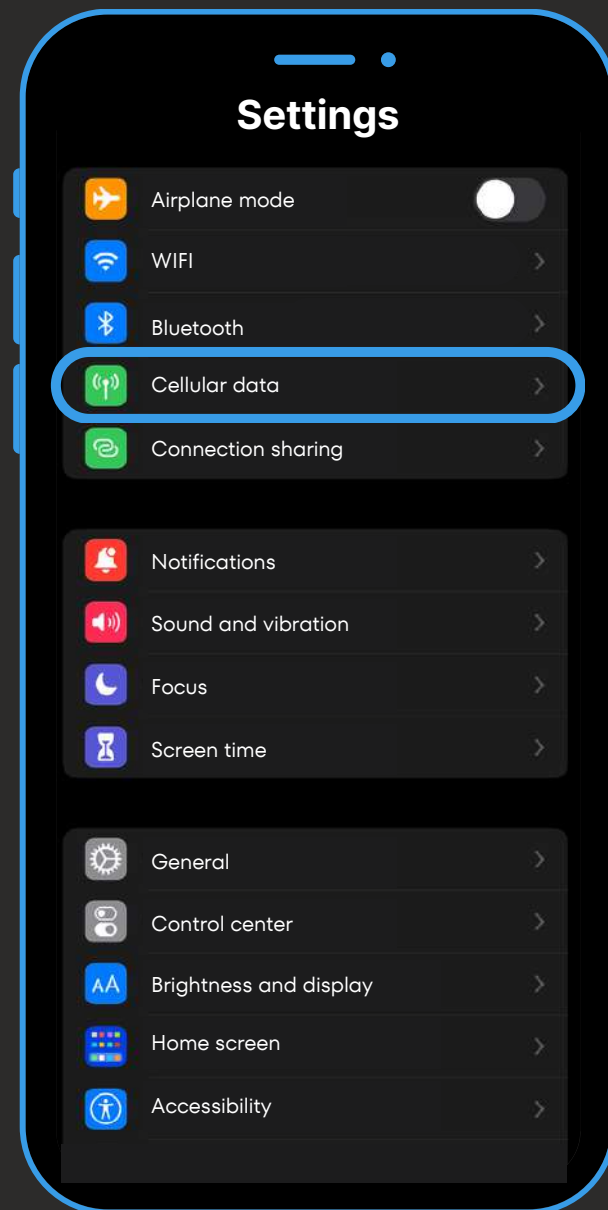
Settings

Airplane mode
WIFI
Bluetooth
Cellular data
Connection sharing

Notifications
Sound and vibration
Focus
Screen time

General
Control center
AA Brightness and display
Home screen
Accessibility